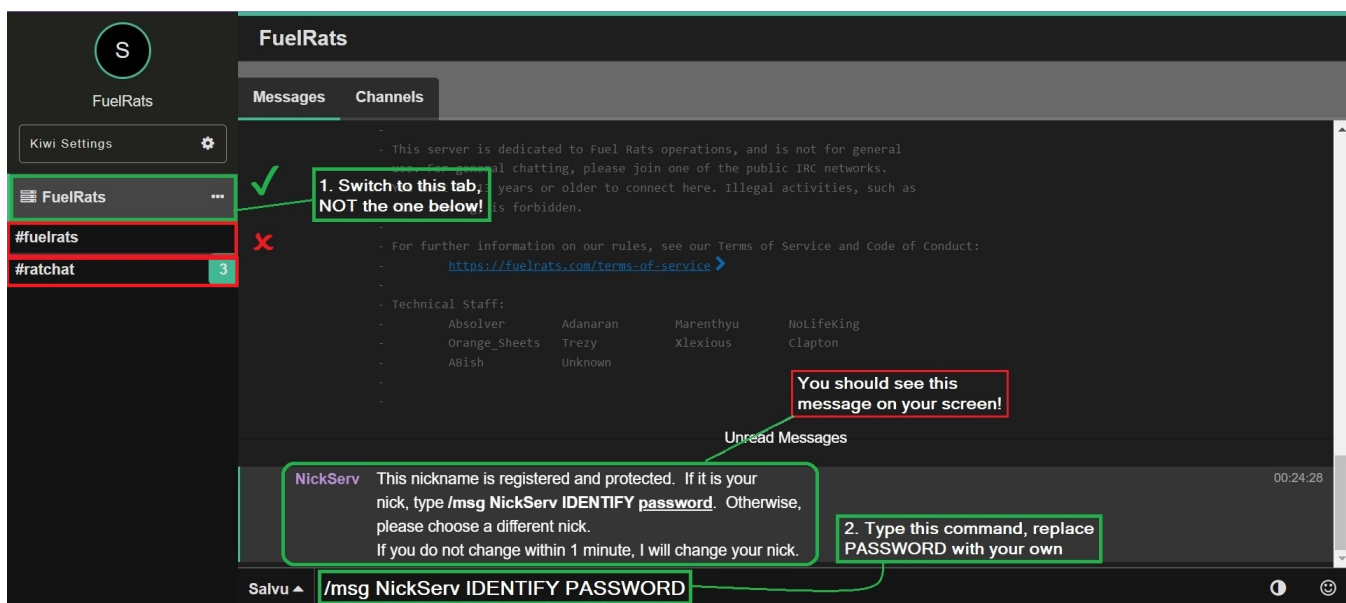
S

FuelRats

Kiwi Settings

FuelRats

#fuelrats

#ratchat 3

FuelRats

Messages Channels

-
- This server is dedicated to Fuel Rats operations, and is not for general
- use. For general chatting, please join one of the public IRC networks.
- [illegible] years or older to connect here. Illegal activities, such as
- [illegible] is forbidden.
-
- For further information on our rules, see our Terms of Service and Code of Conduct:
- https://fuelrats.com/terms-of-service
-
- Technical Staff:
- Absolver Adanaran Marenthyu NoLifeKing
- Orange_Sheets Trezy Xlexious Clapton
- ABish Unknown
-
-

1. Switch to this tab, NOT the one below!

You should see this message on your screen!

Unread Messages

NickServ This nickname is registered and protected. If it is your nick, type /msg NickServ IDENTIFY password. Otherwise, please choose a different nick.
If you do not change within 1 minute, I will change your nick.

00:24:28

2. Type this command, replace PASSWORD with your own

Salvu

/msg NickServ IDENTIFY PASSWORD